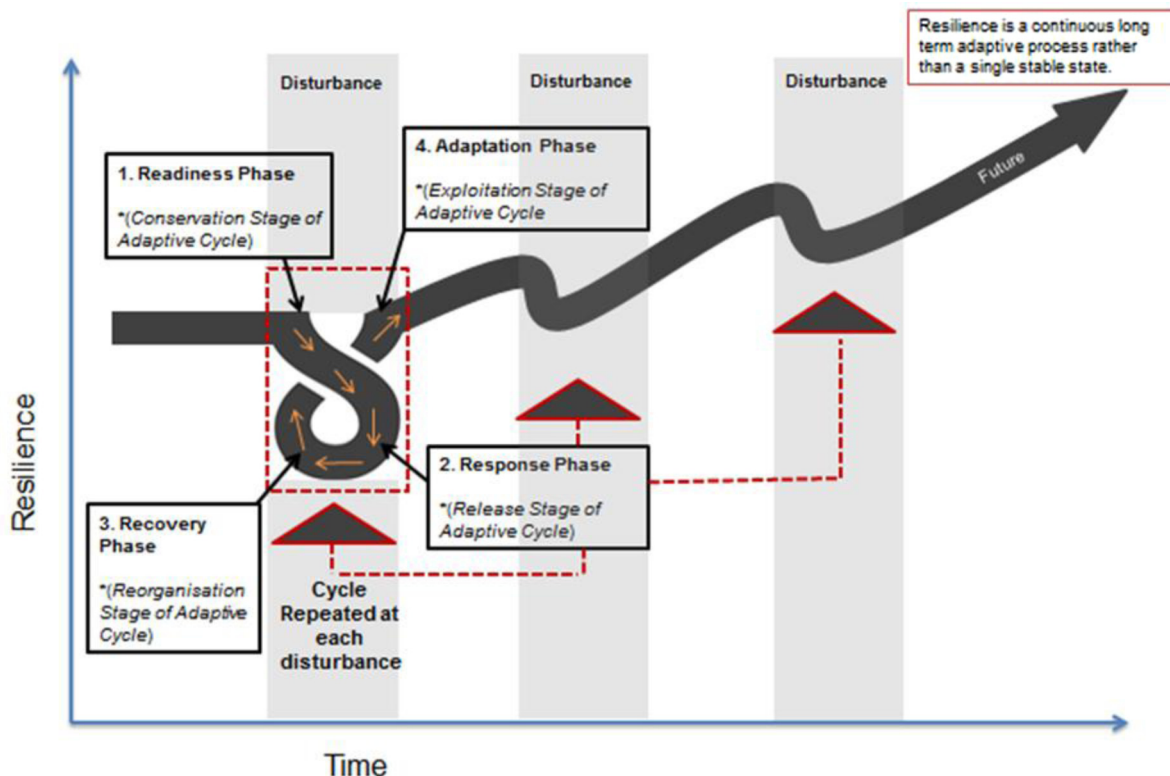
Resilience is a continuous long term adaptive process rather than a single stable state.

Disturbance

Disturbance

Disturbance

1. Readiness Phase

*(Conservation Stage of Adaptive Cycle)

4. Adaptation Phase

*(Exploitation Stage of Adaptive Cycle

Future

2. Response Phase

*(Release Stage of Adaptive Cycle)

3. Recovery Phase

*(Reorganisation Stage of Adaptive Cycle)

Cycle Repeated at each disturbance

Resilience

Time